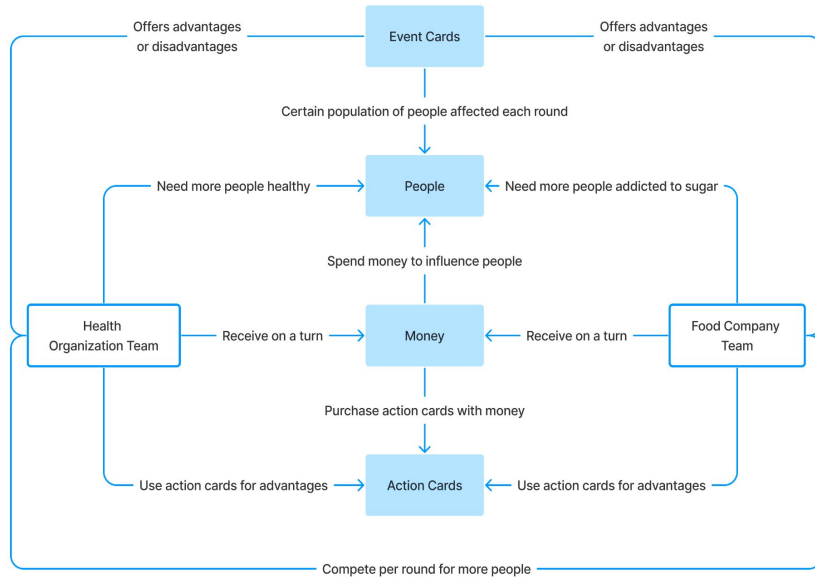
Offers advantages or disadvantages

Event Cards

Offers advantages or disadvantages

Certain population of people affected each round

Need more people healthy

People

Need more people addicted to sugar

Spend money to influence people

Health Organization Team

Receive on a turn

Money

Receive on a turn

Food Company Team

Purchase action cards with money

Use action cards for advantages

Action Cards

Use action cards for advantages

Compete per round for more people